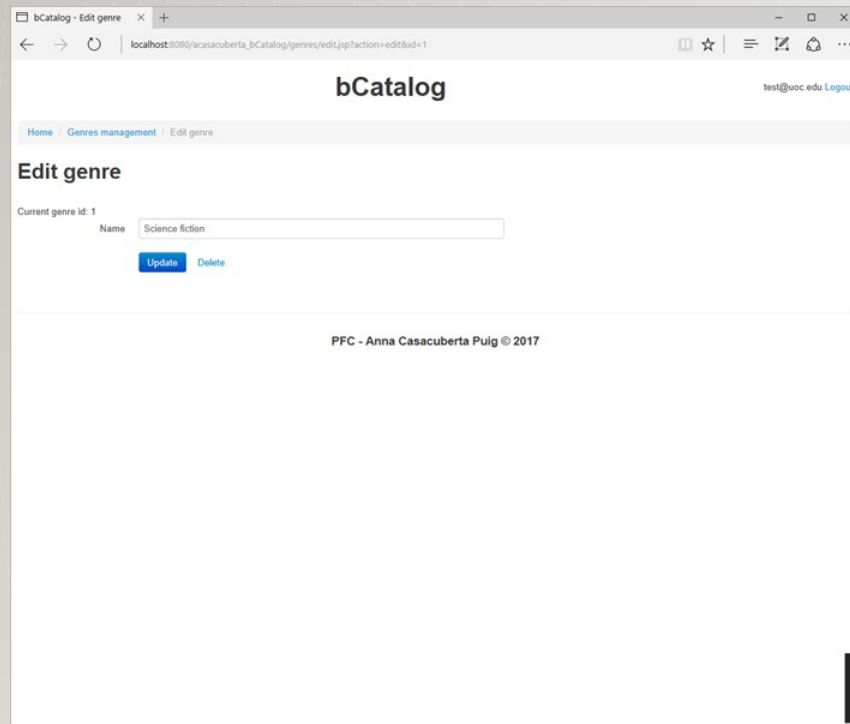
bCatalog - Edit genre ×

localhost:8080/acasacuberta_bCatalog/genres/edit.jsp?action=edit&id=1

bCatalog

test@uoc.edu Logou

Home / Genres management / Edit genre

Edit genre

Current genre id: 1

Name Science fiction

Update Delete

PFC - Anna Casacuberta Puig © 2017